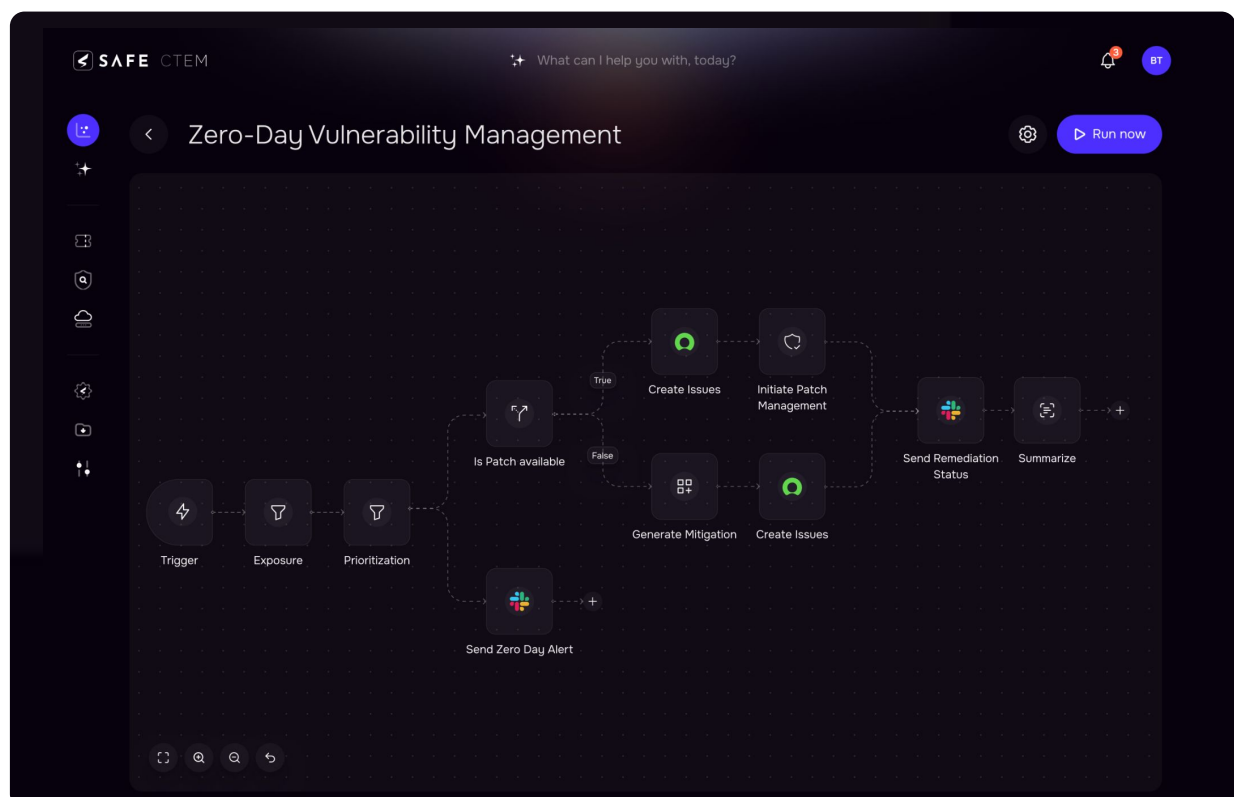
SAFE CTEM

What can I help you with, today?

3

BT

Zero-Day Vulnerability Management

Run now

Trigger

Exposure

Prioritization

Is Patch available

True

False

Create Issues

Initiate Patch Management

Generate Mitigation

Create Issues

Send Remediation Status

Summarize

Send Zero Day Alert